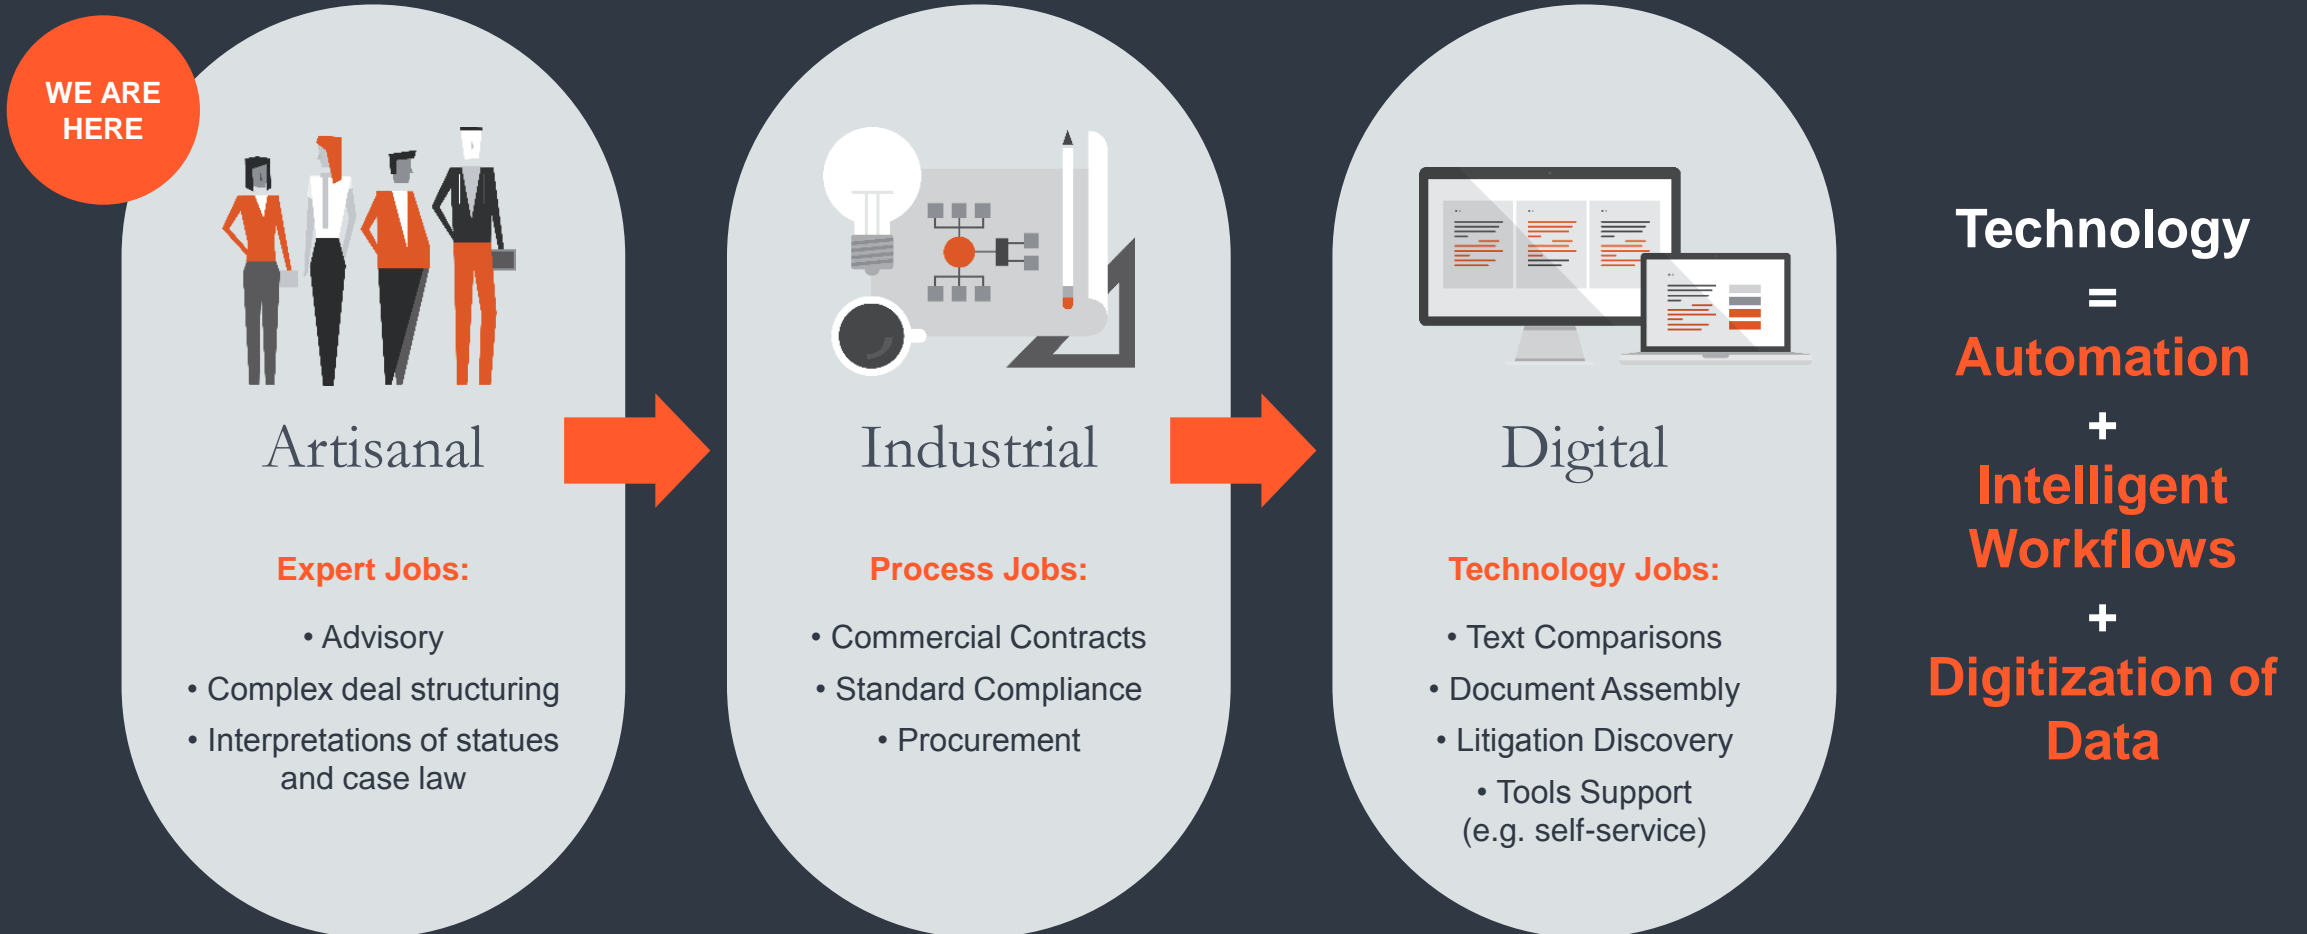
WE ARE HERE

Artisanal

Expert Jobs:

• Advisory
• Complex deal structuring
• Interpretations of statues and case law

Industrial

Process Jobs:

• Commercial Contracts
• Standard Compliance
• Procurement

Digital

Technology Jobs:

• Text Comparisons
• Document Assembly
• Litigation Discovery
• Tools Support (e.g. self-service)

Technology
=
Automation
+
Intelligent Workflows
+
Digitization of Data